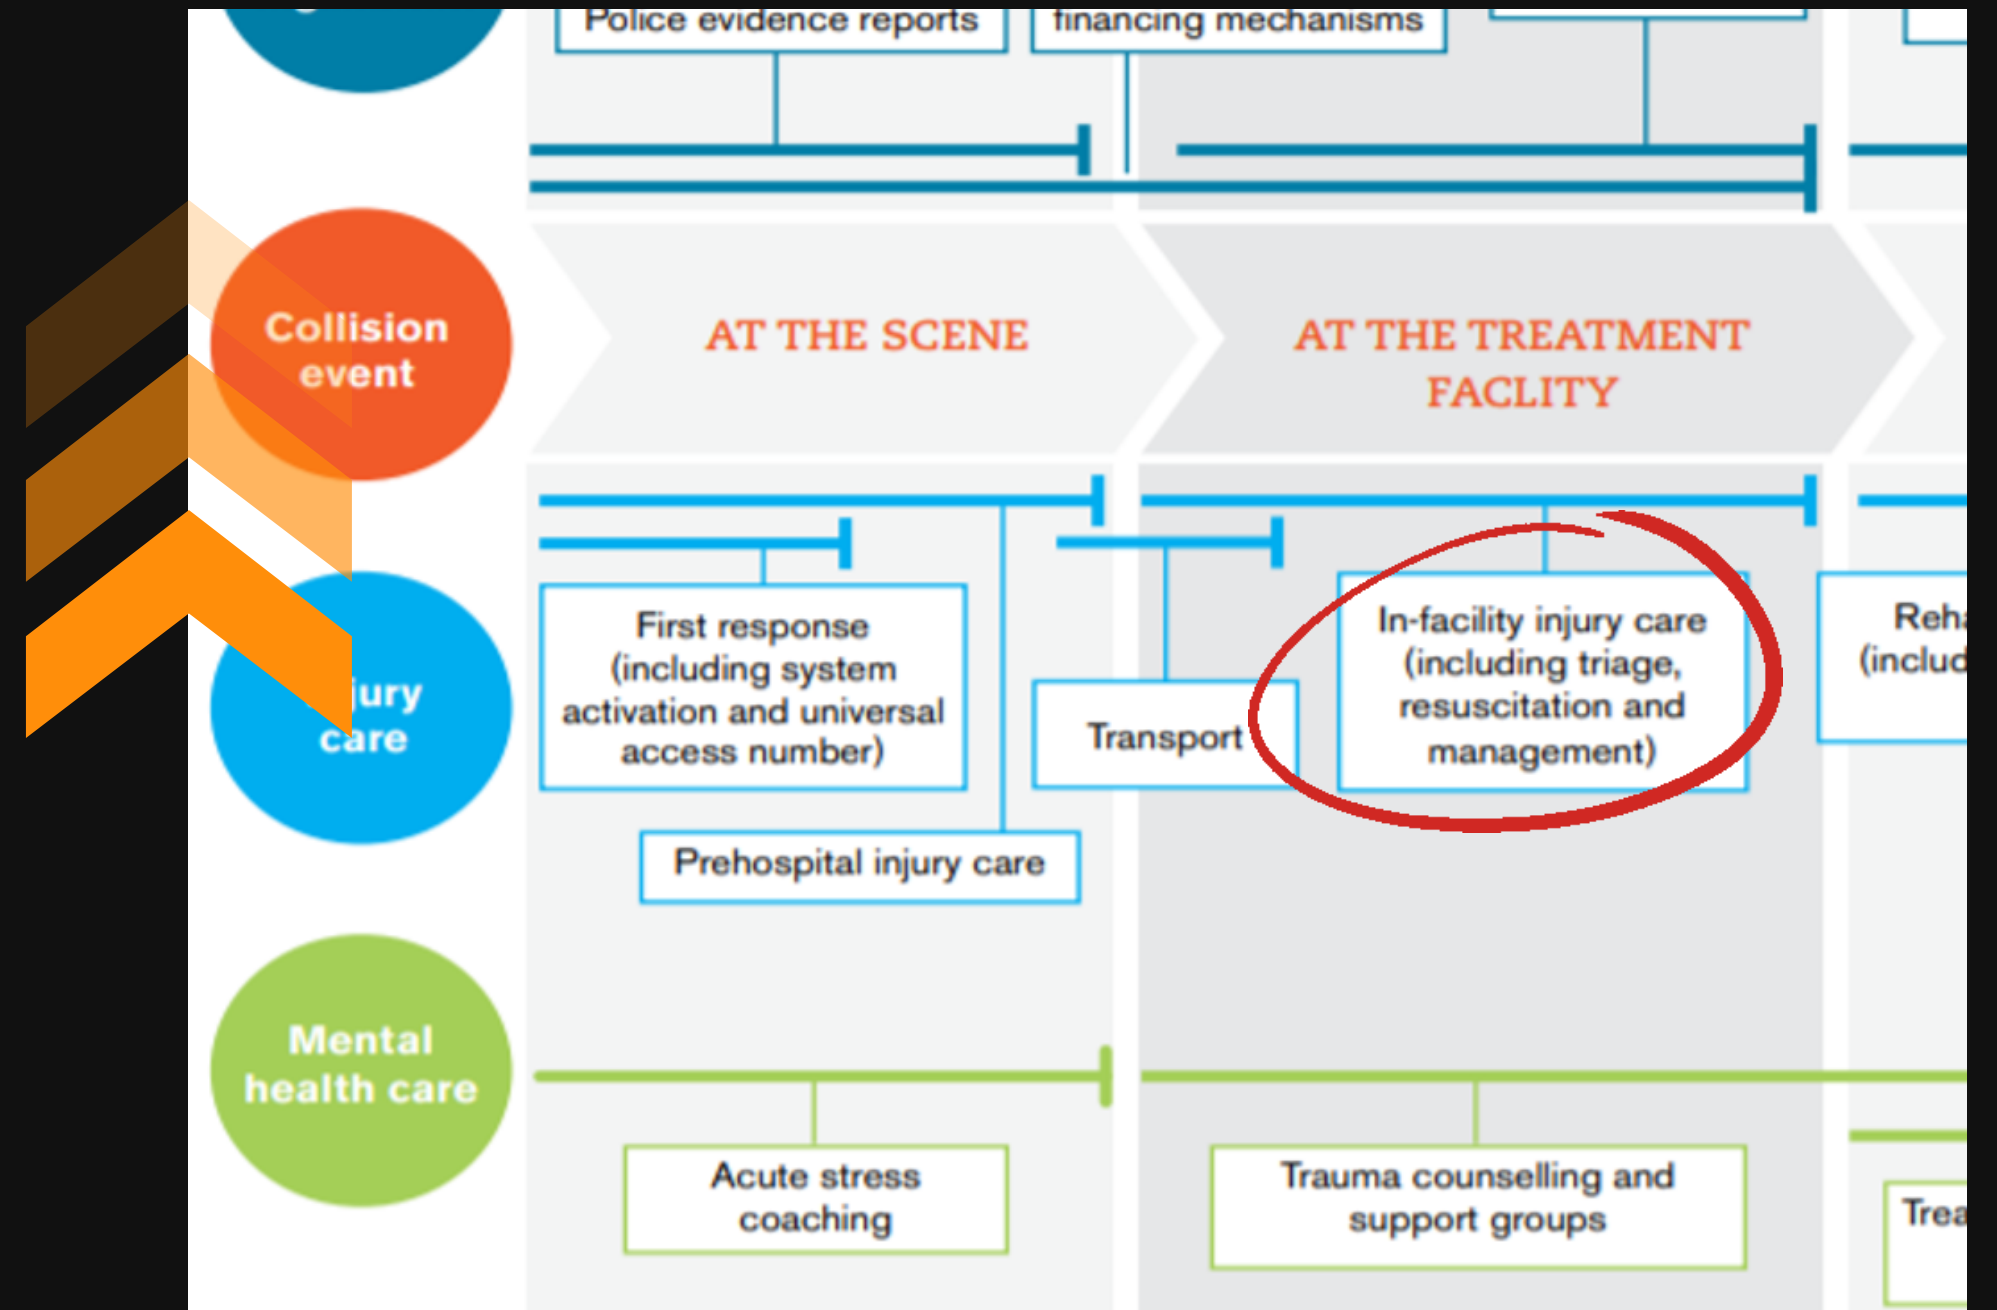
Police evidence reports

financing mechanisms

Collision event

AT THE SCENE

AT THE TREATMENT FACLITY

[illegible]jury care

First response (including system activation and universal access number)

Transport

In-facility injury care (including triage, resuscitation and management)

Reha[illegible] (includ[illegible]

Prehospital injury care

Mental health care

Acute stress coaching

Trauma counselling and support groups

Trea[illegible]